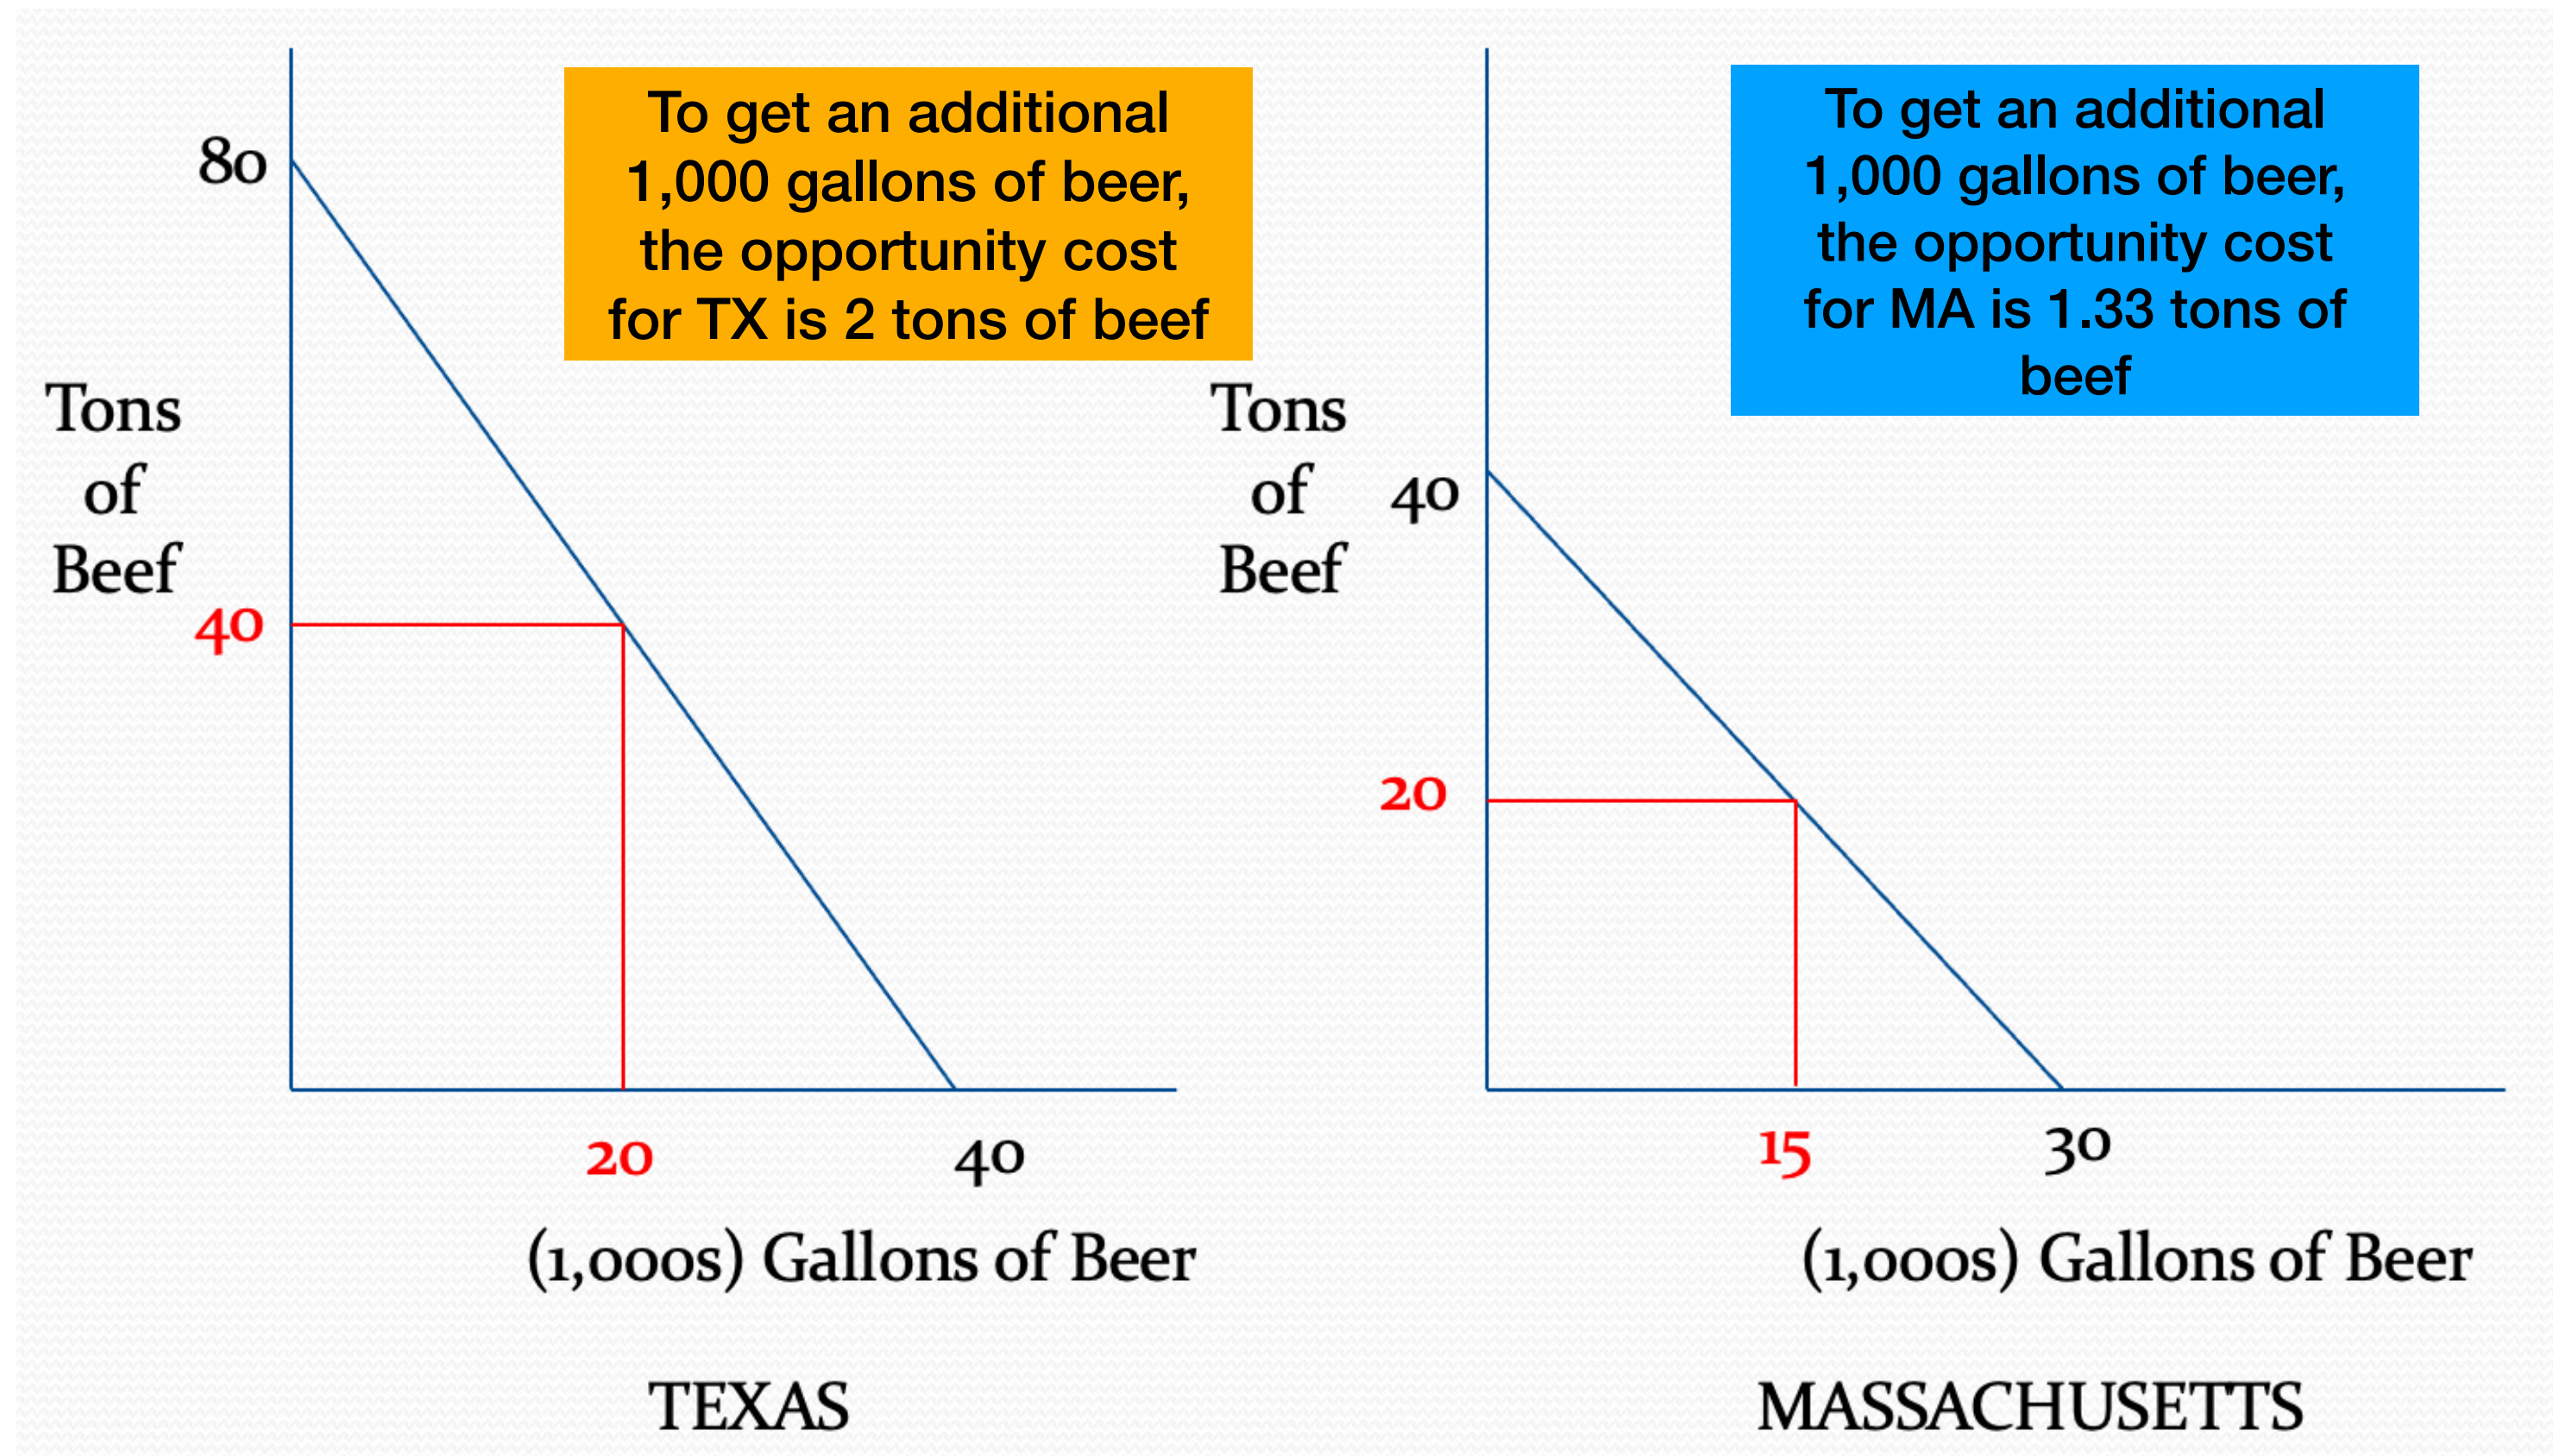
To get an additional 1,000 gallons of beer, the opportunity cost for TX is 2 tons of beef

80

Tons of Beef

40

20

40

(1,000s) Gallons of Beer

TEXAS

To get an additional 1,000 gallons of beer, the opportunity cost for MA is 1.33 tons of beef

Tons of Beef

40

20

15

30

(1,000s) Gallons of Beer

MASSACHUSETTS